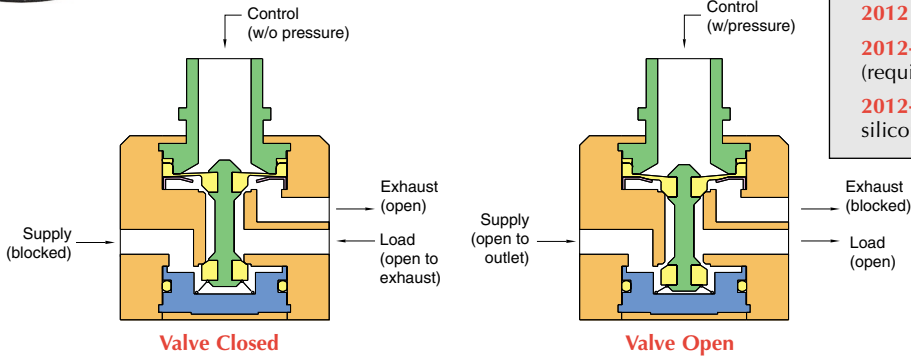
Control (w/o pressure)

Exhaust (open)

Supply (blocked)

Load (open to exhaust)

Valve Closed

Control (w/pressure)

Exhaust (blocked)

Supply (open to outlet)

Load (open)

Valve Open

2012

2012-

(requi

2012-

silico